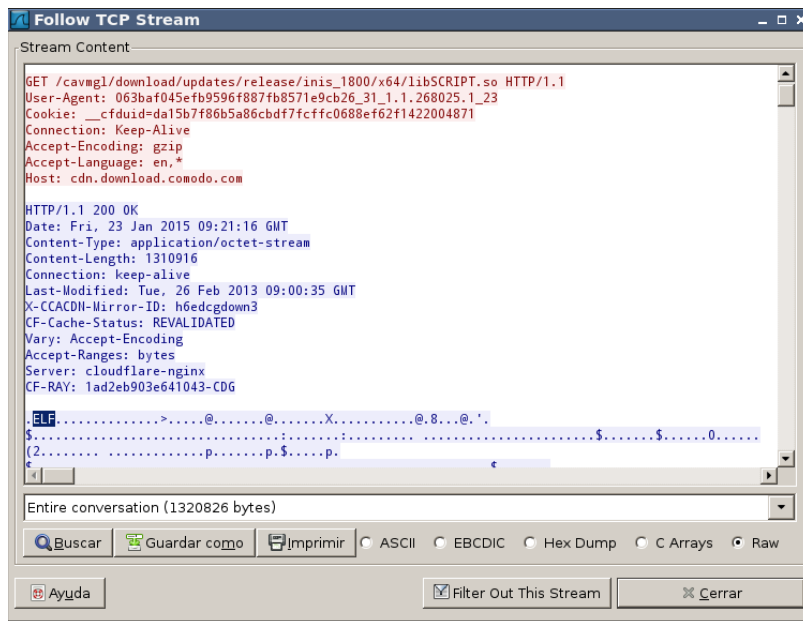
Follow TCP Stream

Stream Content

GET /cavmgl/download/updates/release/inis_1800/x64/libSCRIPT.so HTTP/1.1
User-Agent: 063baf045efb9596f887fb8571e9cb26_31_1.1.268025.1_23
Cookie: __cfduid=da15b7f86b5a86cbdf7fcffc0688ef62f1422004871
Connection: Keep-Alive
Accept-Encoding: gzip
Accept-Language: en,*
Host: cdn.download.comodo.com

HTTP/1.1 200 OK
Date: Fri, 23 Jan 2015 09:21:16 GMT
Content-Type: application/octet-stream
Content-Length: 1310916
Connection: keep-alive
Last-Modified: Tue, 26 Feb 2013 09:00:35 GMT
X-CCACDN-Mirror-ID: h6edcgdown3
CF-Cache-Status: REVALIDATED
Vary: Accept-Encoding
Accept-Ranges: bytes
Server: cloudflare-nginx
CF-RAY: 1ad2eb903e641043-CDG

.ELF..............>.....@.......@.......X...........@.8...@.'.
$.................................:.......:......... ......................$.......$......0......
(2........ .............p.......p.$.....p.
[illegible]

Entire conversation (1320826 bytes)

Buscar | Guardar como | Imprimir | ASCII | EBCDIC | Hex Dump | C Arrays | Raw

Ayuda | Filter Out This Stream | Cerrar